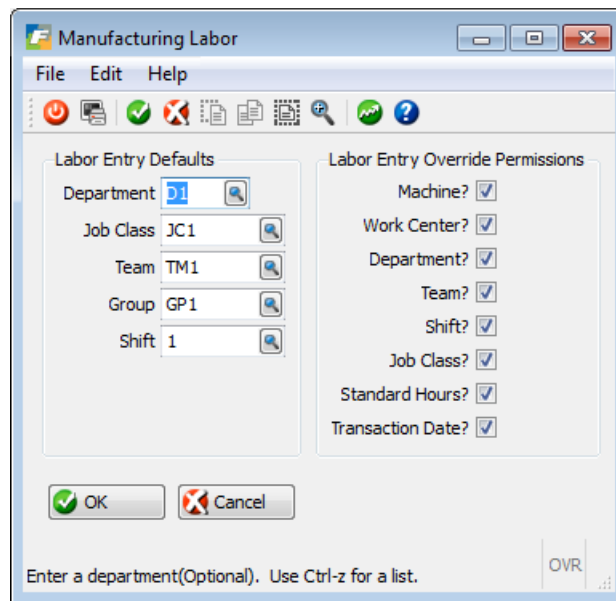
Manufacturing Labor

File Edit Help

Labor Entry Defaults

Department D1

Job Class JC1

Team TM1

Group GP1

Shift 1

Labor Entry Override Permissions

Machine?

Work Center?

Department?

Team?

Shift?

Job Class?

Standard Hours?

Transaction Date?

OK

Cancel

Enter a department(Optional). Use Ctrl-z for a list.

OVR